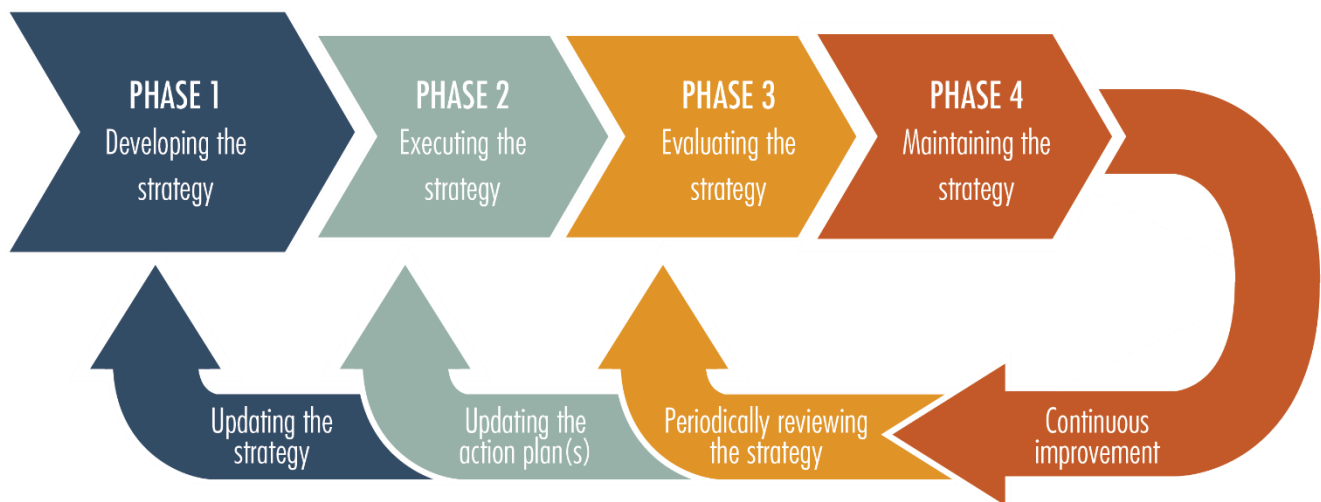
PHASE 1
Developing the strategy

PHASE 2
Executing the strategy

PHASE 3
Evaluating the strategy

PHASE 4
Maintaining the strategy

Continuous improvement

Periodically reviewing the strategy

Updating the action plan(s)

Updating the strategy